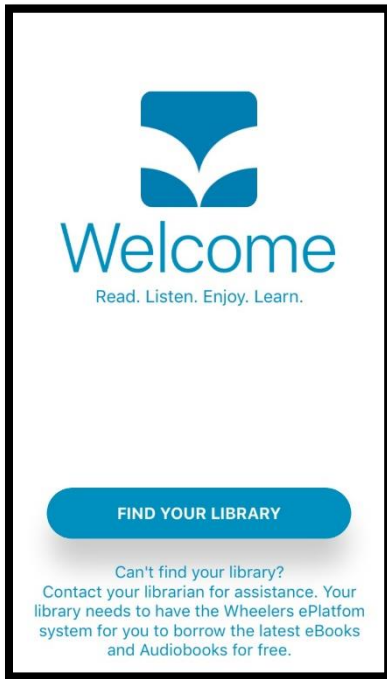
Welcome

Read. Listen. Enjoy. Learn.

FIND YOUR LIBRARY

Can't find your library? Contact your librarian for assistance. Your library needs to have the Wheelers ePlatfom system for you to borrow the latest eBooks and Audiobooks for free.